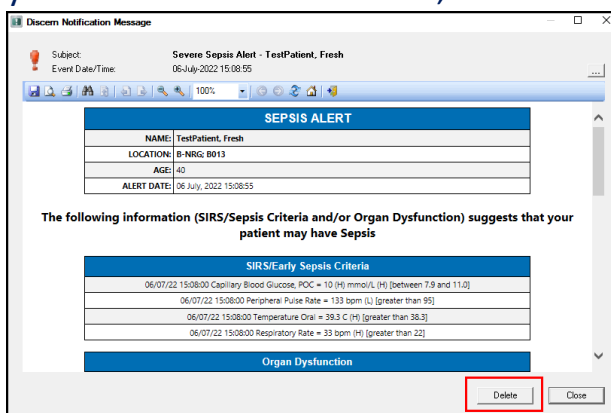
Discern Notification Message

Subject: Severe Sepsis Alert - TestPatient, Fresh
Event Date/Time: 06-July-2022 15:08:55

100%

| SEPSIS ALERT | |
|---|---|
| NAME: | TestPatient, Fresh |
| LOCATION: | B-NRG; B013 |
| AGE: | 40 |
| ALERT DATE: | 06 July, 2022 15:08:55 |

The following information (SIRS/Sepsis Criteria and/or Organ Dysfunction) suggests that your patient may have Sepsis

| SIRS/Early Sepsis Criteria |
|---|
| 06/07/22 15:08:00 Capillary Blood Glucose, POC = 10 (H) mmol/L (H) [between 7.9 and 11.0] |
| 06/07/22 15:08:00 Peripheral Pulse Rate = 133 bpm (L) [greater than 95] |
| 06/07/22 15:08:00 Temperature Oral = 39.3 C (H) [greater than 38.3] |
| 06/07/22 15:08:00 Respiratory Rate = 33 bpm (H) [greater than 22] |

Organ Dysfunction

Delete Close